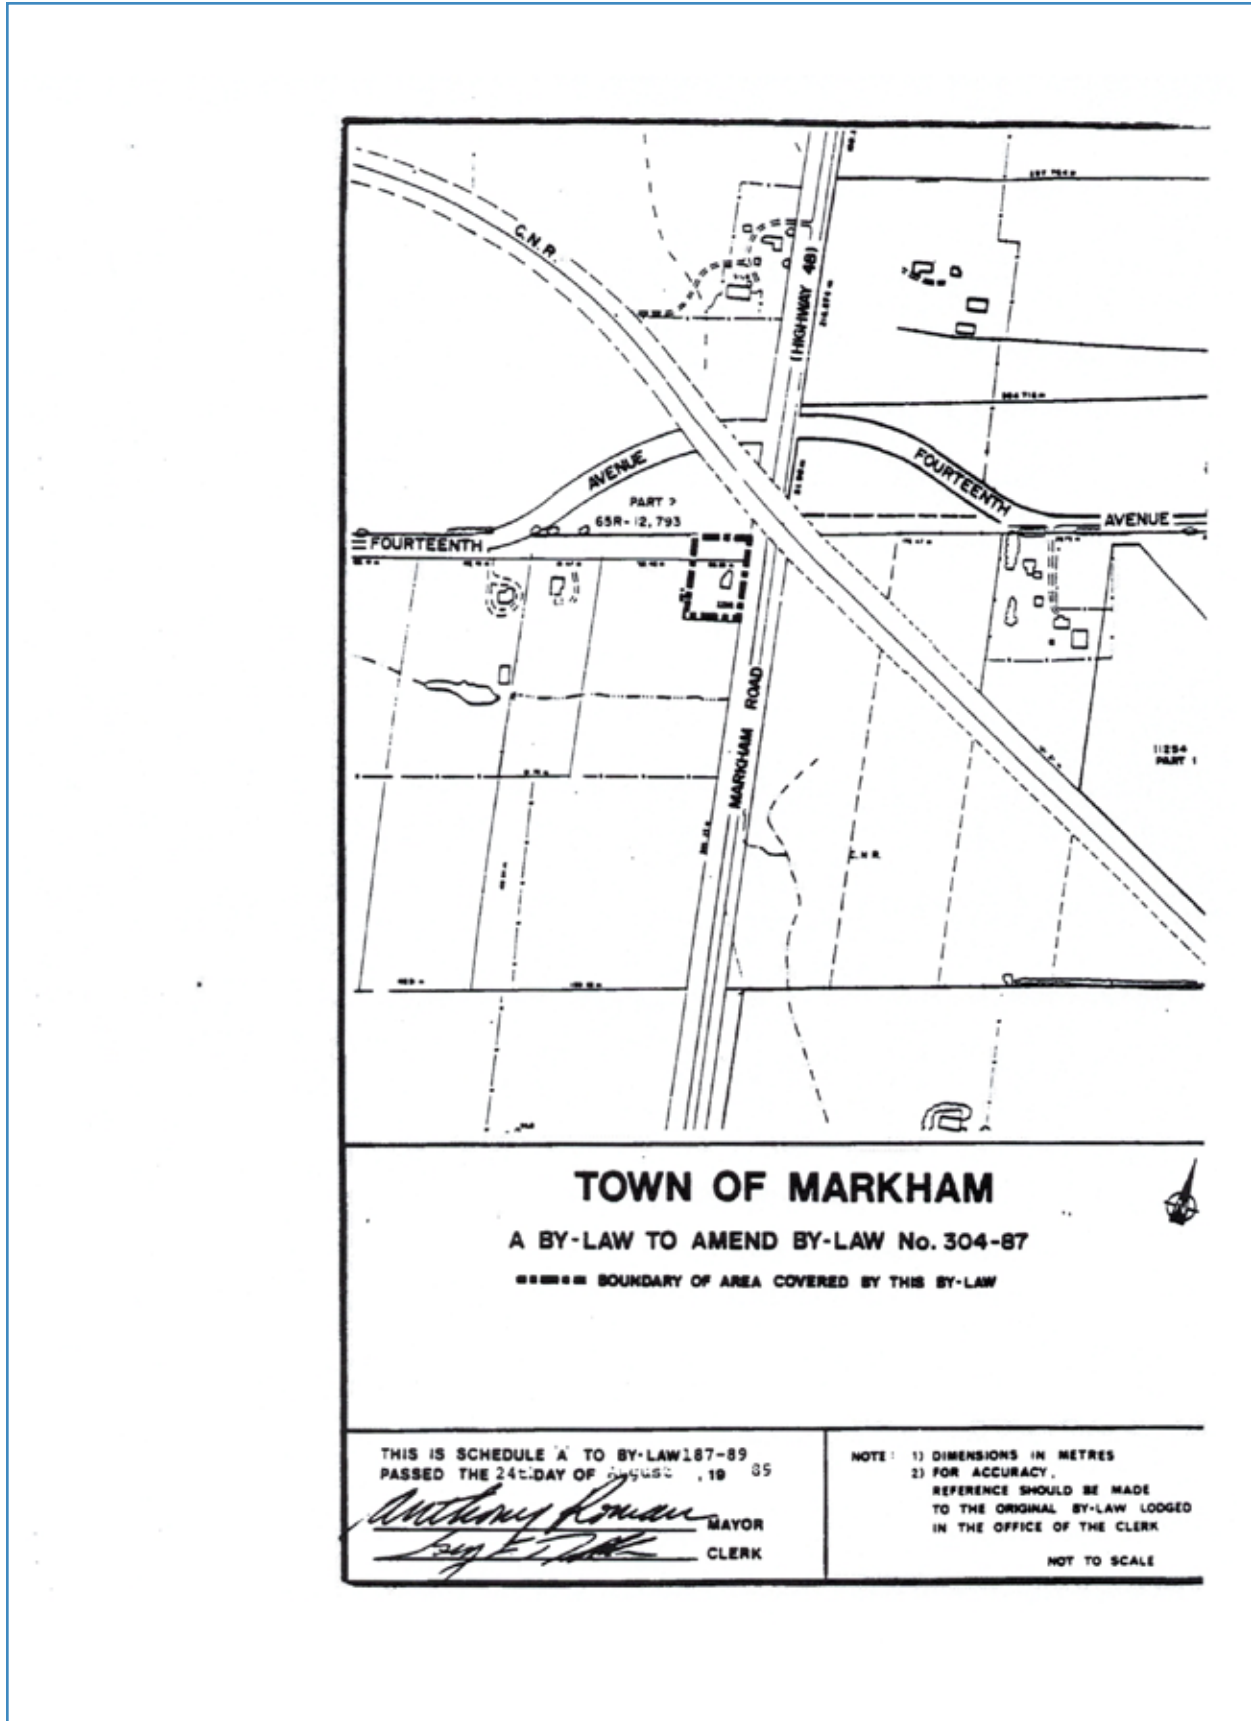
C.N.R.

(HIGHWAY 48)

AVENUE

FOURTEENTH

PART 2
65R-12,793

FOURTEENTH

AVENUE

MARKHAM ROAD

C.N.R.

11294
PART 1

TOWN OF MARKHAM

A BY-LAW TO AMEND BY-LAW No. 304-87

BOUNDARY OF AREA COVERED BY THIS BY-LAW

THIS IS SCHEDULE 'A' TO BY-LAW 187-89
PASSED THE 24th DAY OF August, 19 89

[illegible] MAYOR
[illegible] CLERK

NOTE: 1) DIMENSIONS IN METRES
2) FOR ACCURACY, REFERENCE SHOULD BE MADE TO THE ORIGINAL BY-LAW LODGED IN THE OFFICE OF THE CLERK

NOT TO SCALE